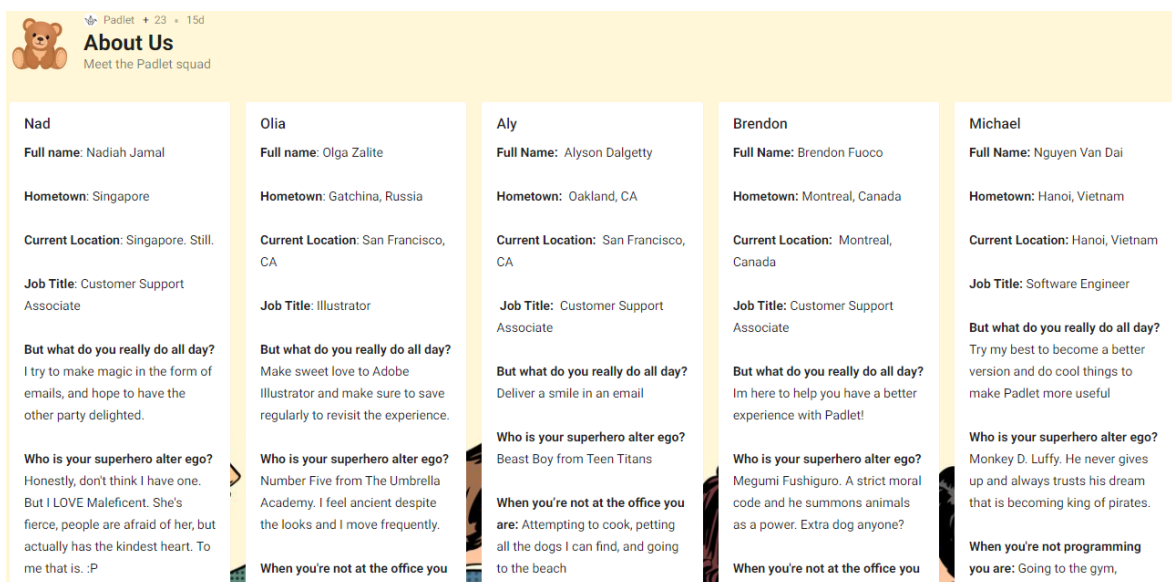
Padlet + 23 • 15d

About Us

Meet the Padlet squad

Nad

Full name: Nadiah Jamal

Hometown: Singapore

Current Location: Singapore. Still.

Job Title: Customer Support Associate

But what do you really do all day? I try to make magic in the form of emails, and hope to have the other party delighted.

Who is your superhero alter ego? Honestly, don't think I have one. But I LOVE Maleficent. She's fierce, people are afraid of her, but actually has the kindest heart. To me that is. :P

Olia

Full name: Olga Zalite

Hometown: Gatchina, Russia

Current Location: San Francisco, CA

Job Title: Illustrator

But what do you really do all day? Make sweet love to Adobe Illustrator and make sure to save regularly to revisit the experience.

Who is your superhero alter ego? Number Five from The Umbrella Academy. I feel ancient despite the looks and I move frequently.

When you're not at the office you

Aly

Full Name: Alyson Dalgetty

Hometown: Oakland, CA

Current Location: San Francisco, CA

Job Title: Customer Support Associate

But what do you really do all day? Deliver a smile in an email

Who is your superhero alter ego? Beast Boy from Teen Titans

When you're not at the office you are: Attempting to cook, petting all the dogs I can find, and going to the beach

Brendon

Full Name: Brendon Fuoco

Hometown: Montreal, Canada

Current Location: Montreal, Canada

Job Title: Customer Support Associate

But what do you really do all day? Im here to help you have a better experience with Padlet!

Who is your superhero alter ego? Megumi Fushiguro. A strict moral code and he summons animals as a power. Extra dog anyone?

When you're not at the office you

Michael

Full Name: Nguyen Van Dai

Hometown: Hanoi, Vietnam

Current Location: Hanoi, Vietnam

Job Title: Software Engineer

But what do you really do all day? Try my best to become a better version and do cool things to make Padlet more useful

Who is your superhero alter ego? Monkey D. Luffy. He never gives up and always trusts his dream that is becoming king of pirates.

When you're not programming you are: Going to the gym,